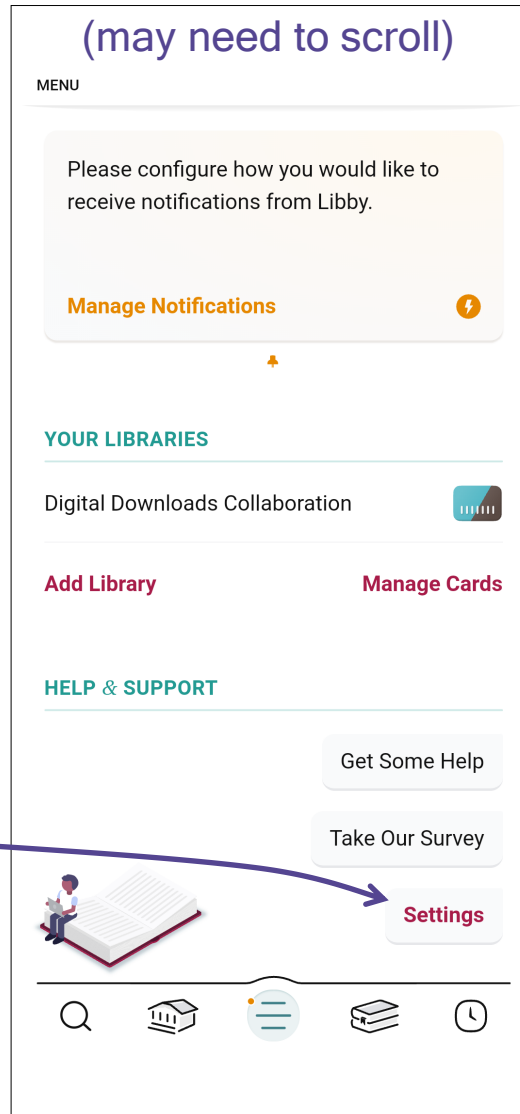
(may need to scroll)

MENU

Please configure how you would like to receive notifications from Libby.

Manage Notifications

YOUR LIBRARIES

Digital Downloads Collaboration

Add Library

Manage Cards

HELP & SUPPORT

Get Some Help

Take Our Survey

Settings